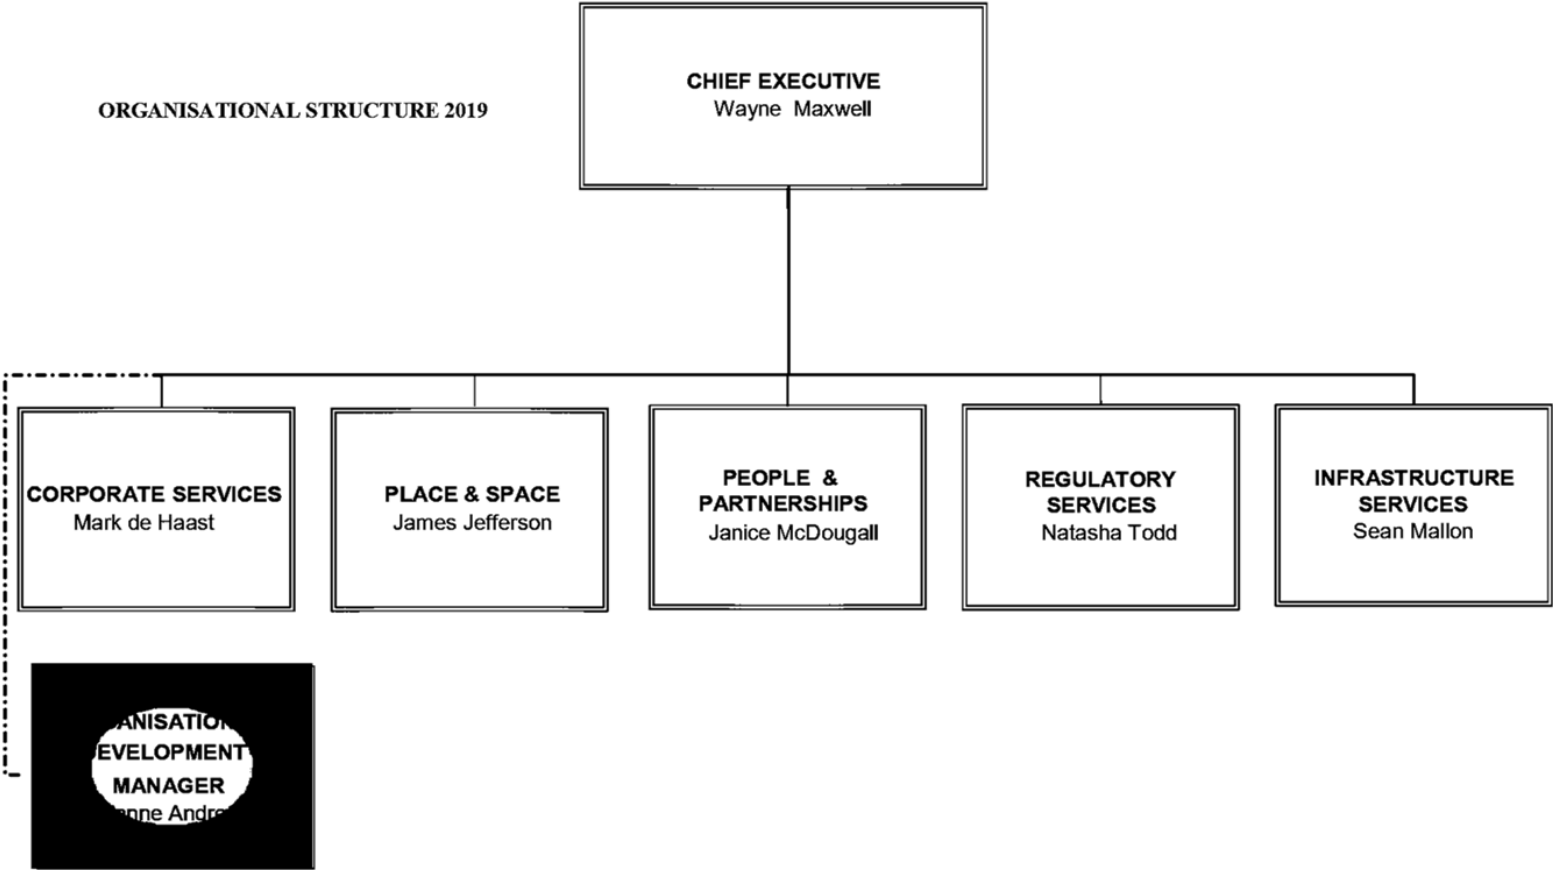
ORGANISATIONAL STRUCTURE 2019

CHIEF EXECUTIVE
Wayne Maxwell

CORPORATE SERVICES
Mark de Haast

PLACE & SPACE
James Jefferson

PEOPLE & PARTNERSHIPS
Janice McDougall

REGULATORY SERVICES
Natasha Todd

INFRASTRUCTURE SERVICES
Sean Mallon

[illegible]ANISATIO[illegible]
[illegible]EVELOPMENT
MANAGER
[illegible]nne Andr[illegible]